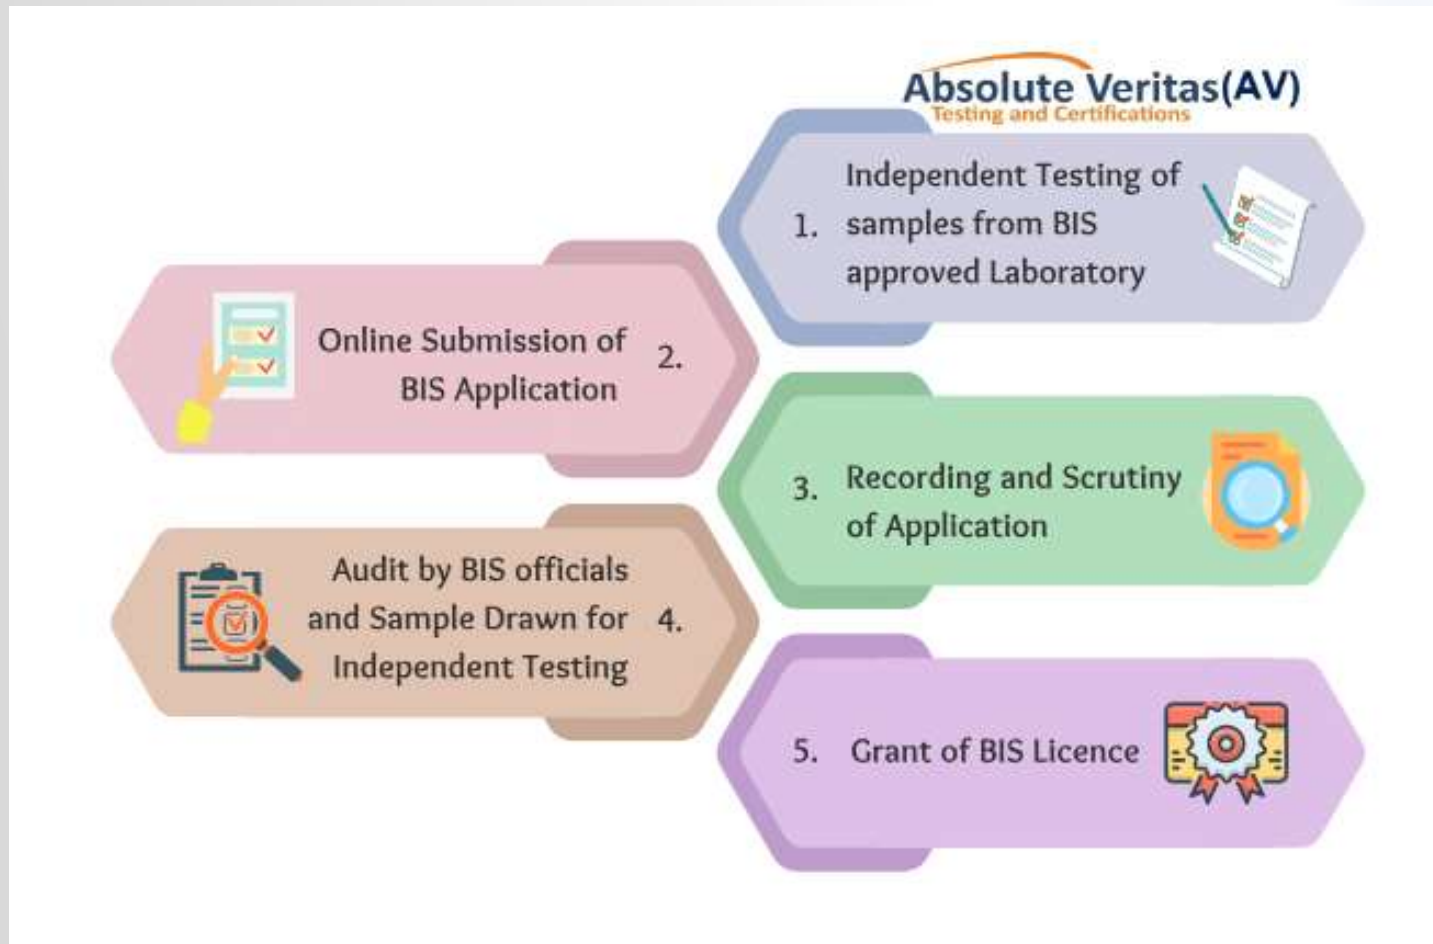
Absolute Veritas(AV)
Testing and Certifications

1. Independent Testing of samples from BIS approved Laboratory

Online Submission of BIS Application 2.

3. Recording and Scrutiny of Application

Audit by BIS officials and Sample Drawn for Independent Testing 4.

5. Grant of BIS Licence